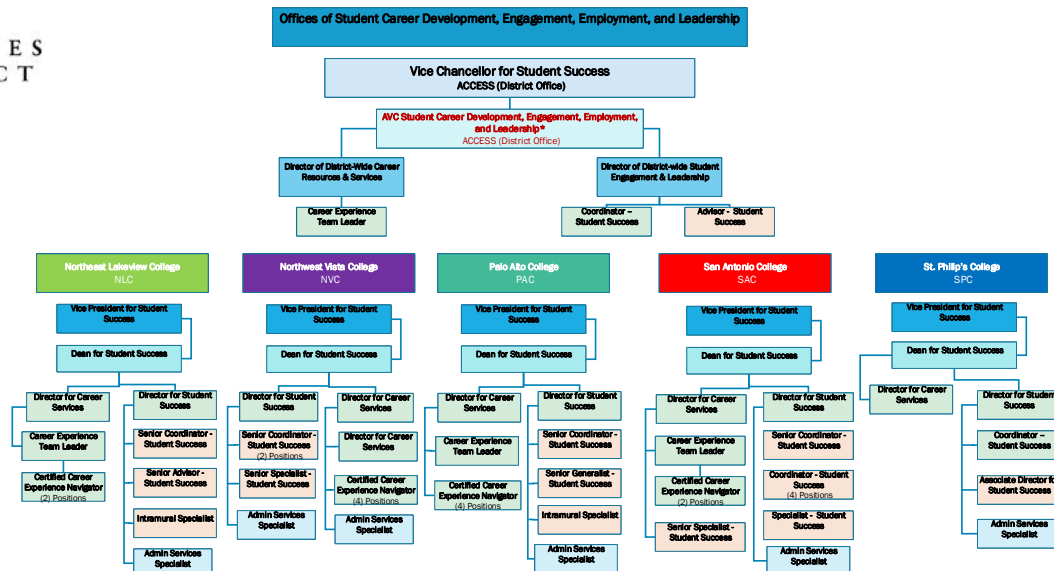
E S
C T

Offices of Student Career Development, Engagement, Employment, and Leadership

Vice Chancellor for Student Success
ACCESS (District Office)

AVC Student Career Development, Engagement, Employment, and Leadership*
ACCESS (District Office)

Director of District-Wide Career Resources & Services

Career Experience Team Leader

Director of District-wide Student Engagement & Leadership

Coordinator – Student Success

Advisor - Student Success

Northeast Lakeview College
NLC

Vice President for Student Success

Dean for Student Success

Director for Career Services

Career Experience Team Leader

Certified Career Experience Navigator
(2) Positions

Director for Student Success

Senior Coordinator - Student Success

Senior Advisor - Student Success

Intramural Specialist

Admin Services Specialist

Northwest Vista College
NVC

Vice President for Student Success

Dean for Student Success

Director for Student Success

Senior Coordinator - Student Success
(2) Positions

Senior Specialist - Student Success

Admin Services Specialist

Director for Career Services

Director for Career Services

Certified Career Experience Navigator
(4) Positions

Admin Services Specialist

Palo Alto College
PAC

Vice President for Student Success

Dean for Student Success

Director for Career Services

Career Experience Team Leader

Certified Career Experience Navigator
(4) Positions

Director for Student Success

Senior Coordinator - Student Success

Senior Generalist - Student Success

Intramural Specialist

Admin Services Specialist

San Antonio College
SAC

Vice President for Student Success

Dean for Student Success

Director for Career Services

Career Experience Team Leader

Certified Career Experience Navigator
(2) Positions

Senior Specialist - Student Success

Director for Student Success

Senior Coordinator - Student Success

Coordinator - Student Success
(4) Positions

Specialist - Student Success

Admin Services Specialist

St. Philip's College
SPC

Vice President for Student Success

Dean for Student Success

Director for Career Services

Director for Studen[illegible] Success

Coordinator – Student Success

Associate Director fo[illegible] Student Success

Admin Services Specialist